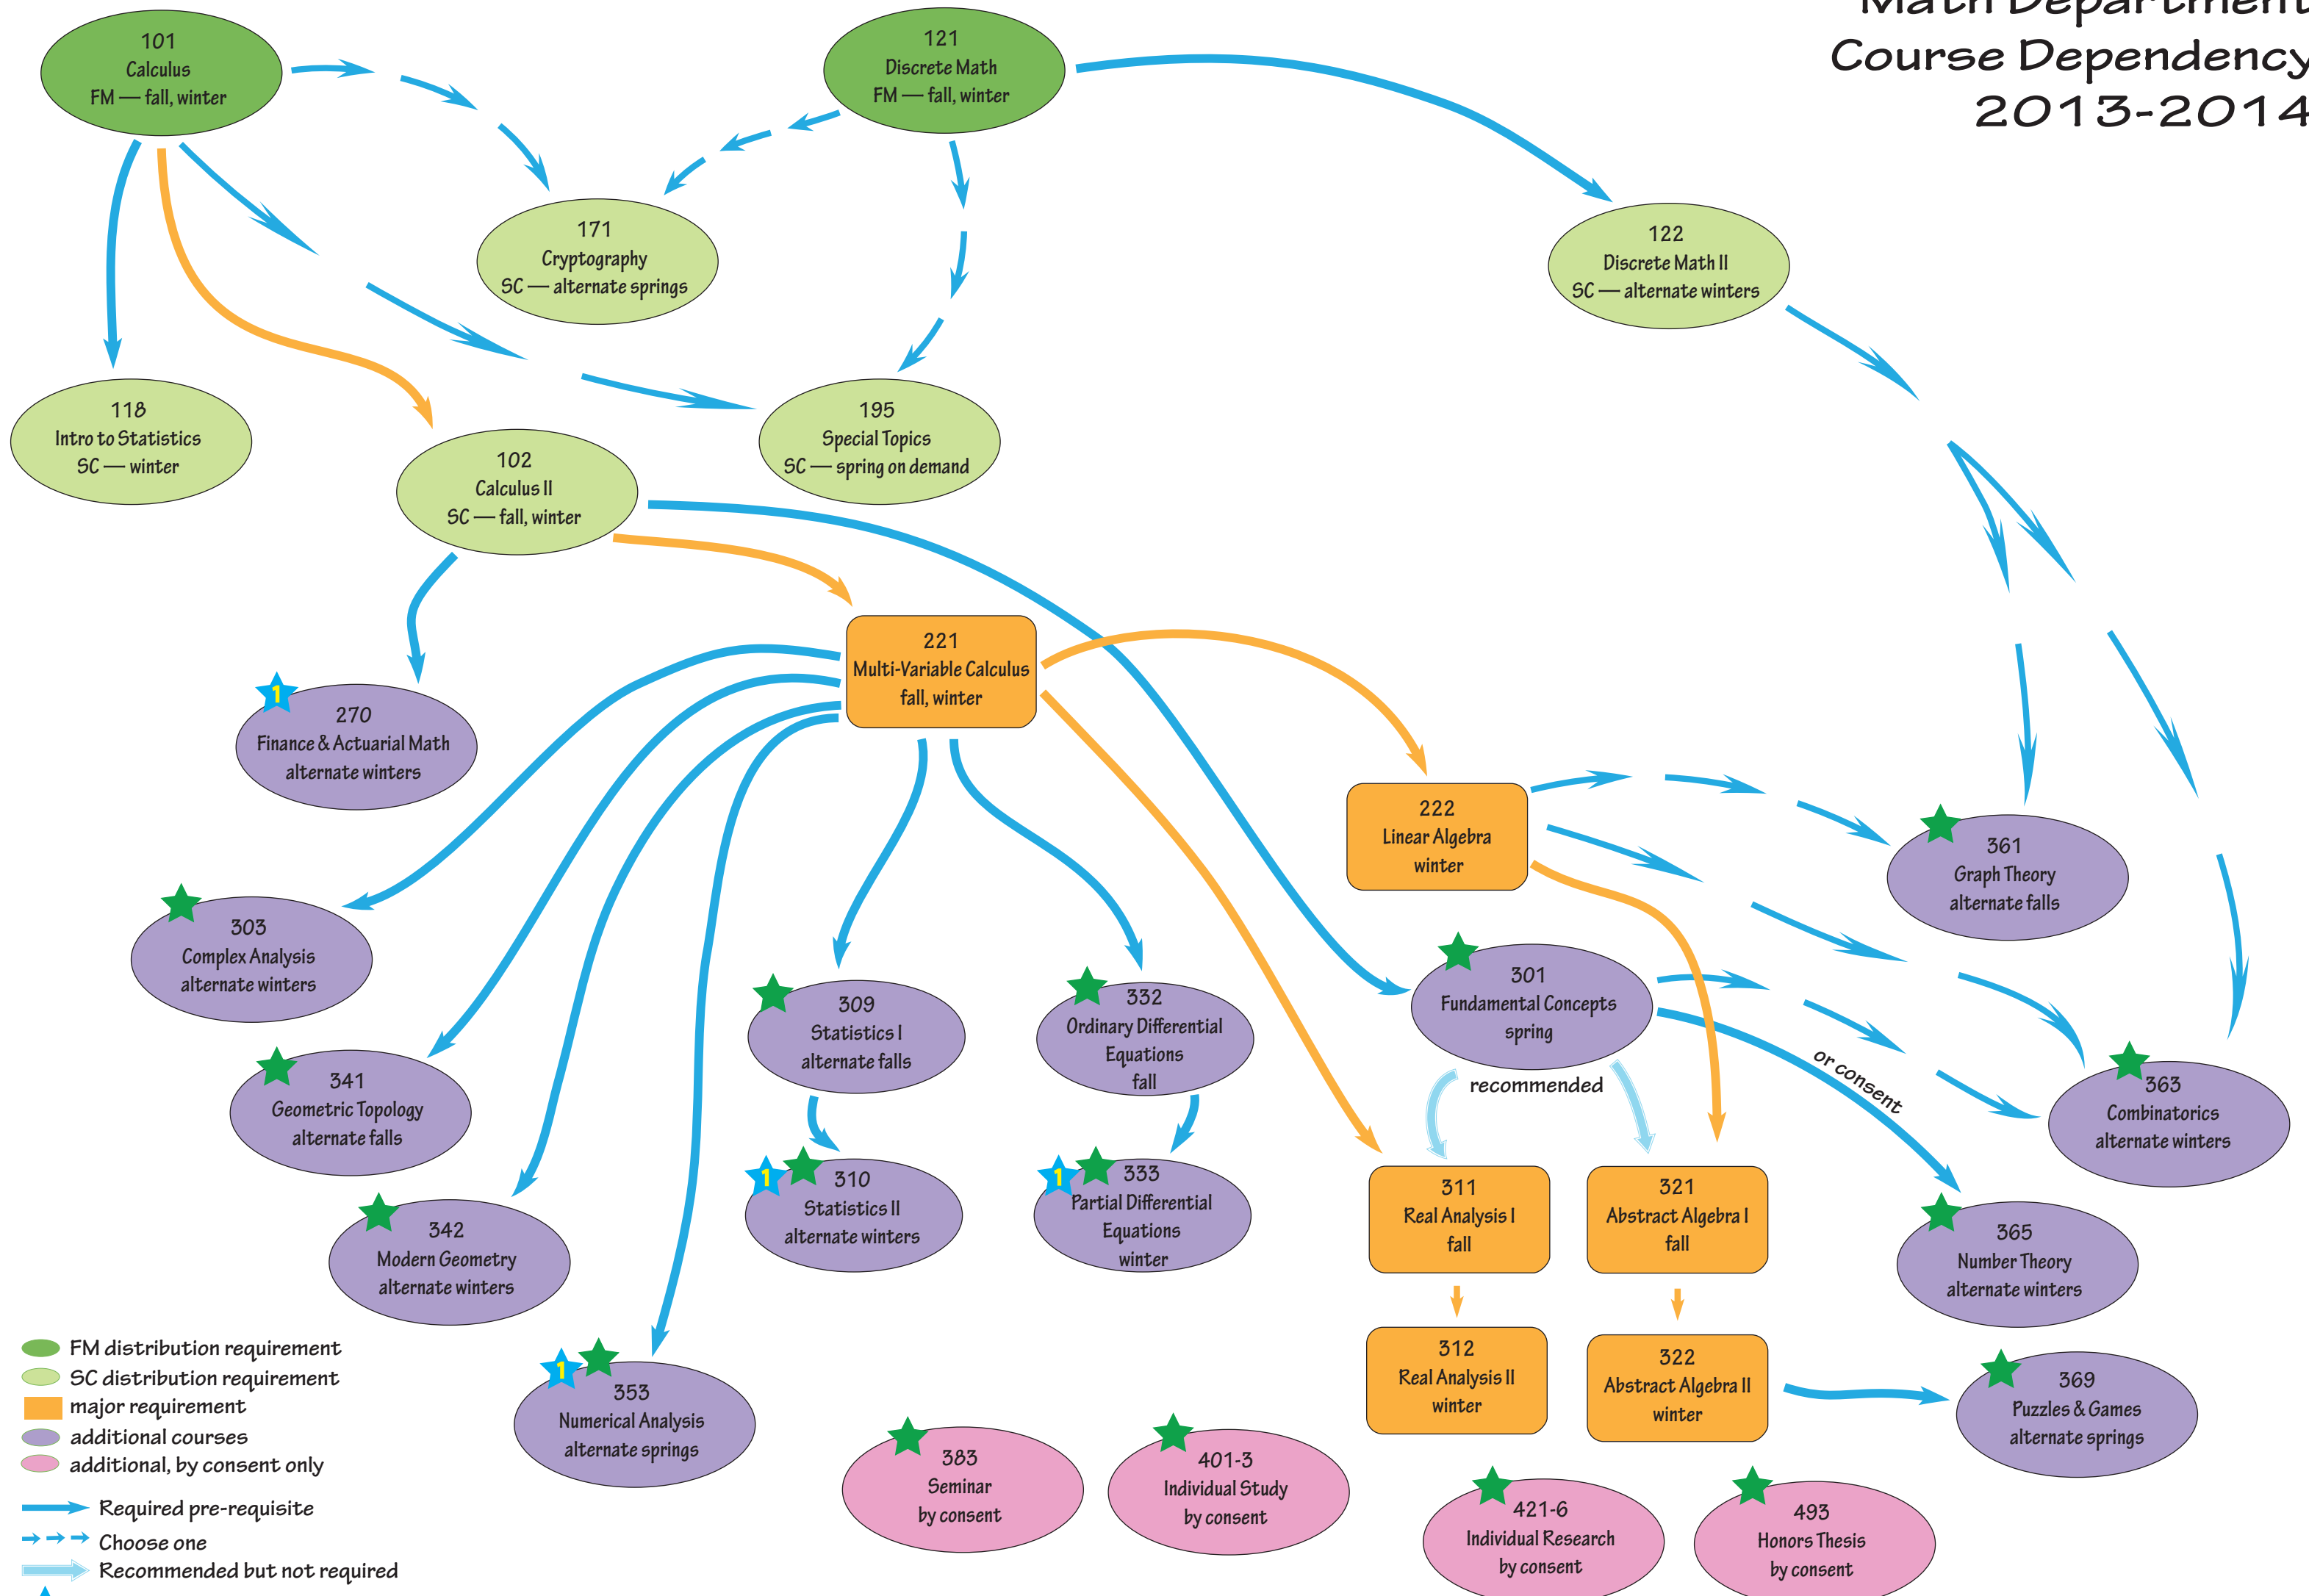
Math Department
Course Dependency
2013-2014

101
Calculus
FM — fall, winter

121
Discrete Math
FM — fall, winter

171
Cryptography
SC — alternate springs

122
Discrete Math II
SC — alternate winters

118
Intro to Statistics
SC — winter

195
Special Topics
SC — spring on demand

102
Calculus II
SC — fall, winter

221
Multi-Variable Calculus
fall, winter

1
270
Finance & Actuarial Math
alternate winters

222
Linear Algebra
winter

361
Graph Theory
alternate falls

303
Complex Analysis
alternate winters

309
Statistics I
alternate falls

332
Ordinary Differential Equations
fall

301
Fundamental Concepts
spring

recommended

or consent

363
Combinatorics
alternate winters

341
Geometric Topology
alternate falls

1
310
Statistics II
alternate winters

1
333
Partial Differential Equations
winter

311
Real Analysis I
fall

321
Abstract Algebra I
fall

365
Number Theory
alternate winters

342
Modern Geometry
alternate winters

312
Real Analysis II
winter

322
Abstract Algebra II
winter

369
Puzzles & Games
alternate springs

1
353
Numerical Analysis
alternate springs

383
Seminar
by consent

401-3
Individual Study
by consent

421-6
Individual Research
by consent

493
Honors Thesis
by consent

FM distribution requirement
SC distribution requirement
major requirement
additional courses
additional, by consent only

Required pre-requisite
Choose one
Recommended but not required